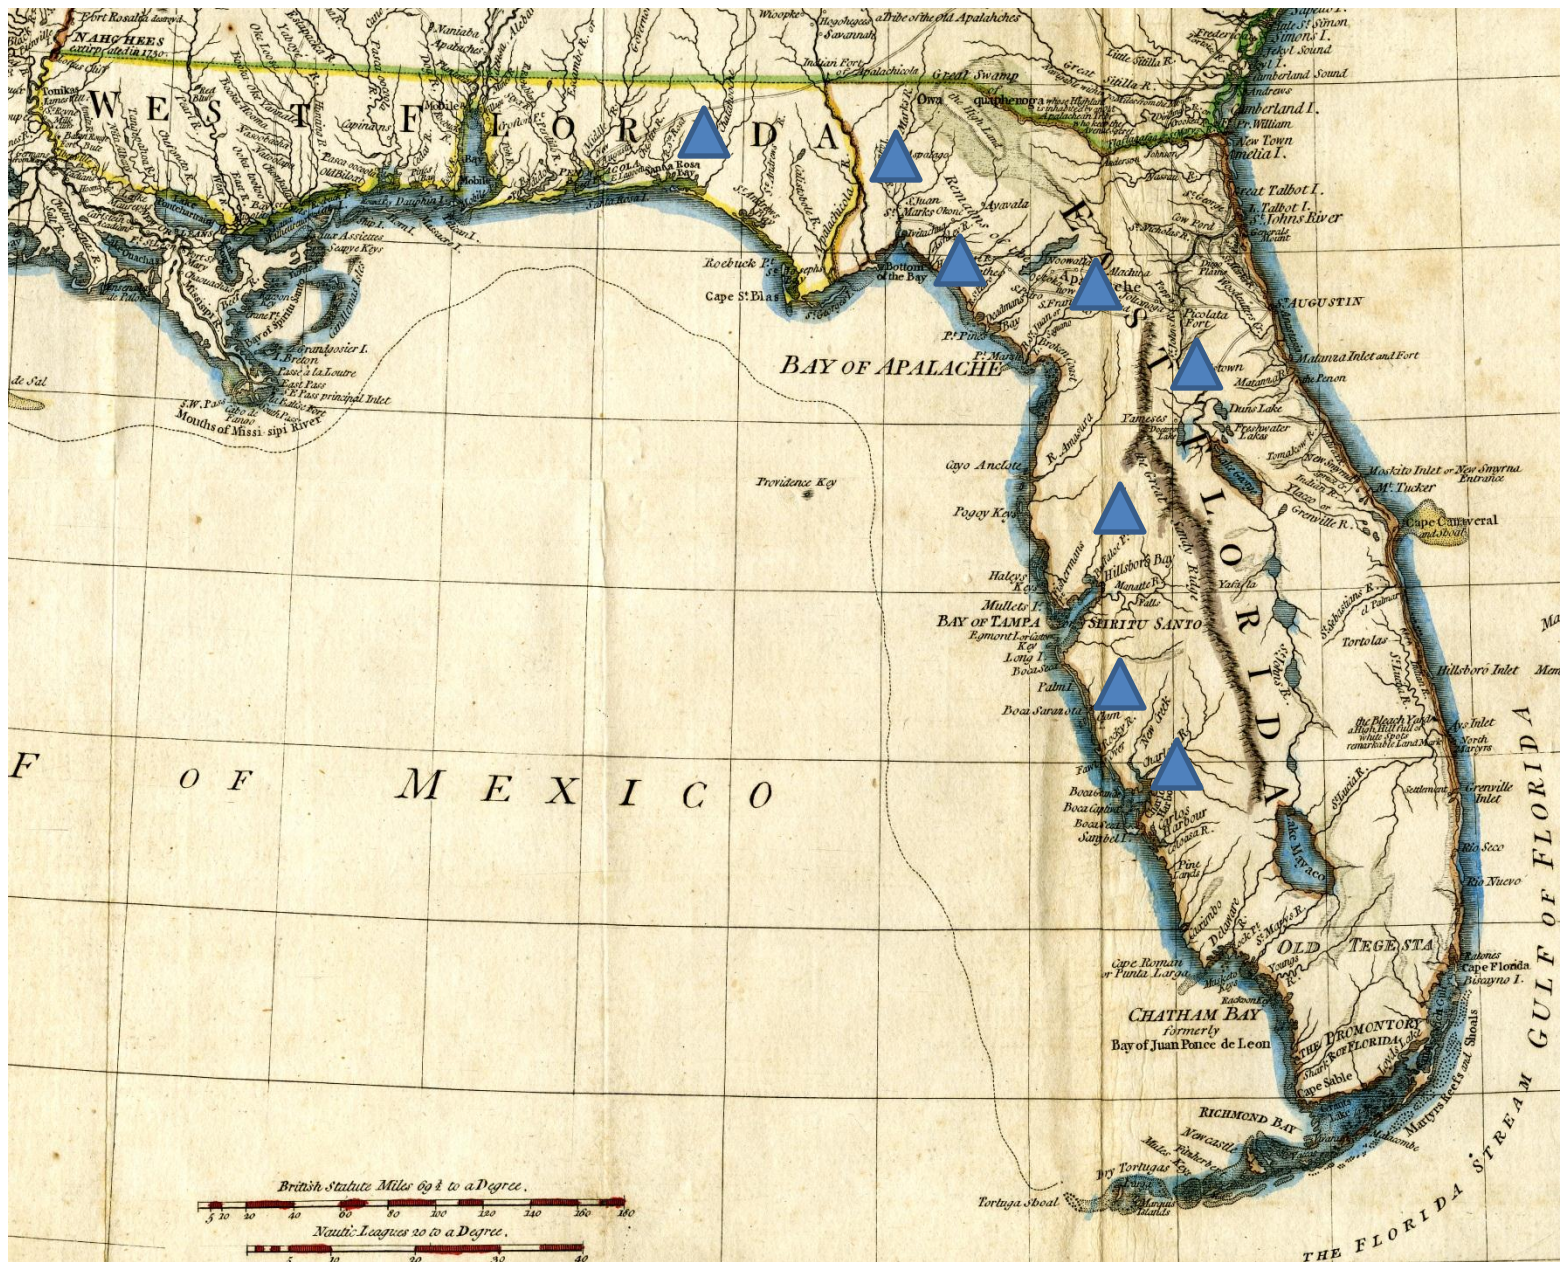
Fort Rosalie destroyed
NATCHEES extirpated in 1730
WEST FLORIDA
EAST FLORIDA
Great Swamp
Great Satilla R.
Cumberland Sound
Cumberland I.
Amelia I.
Great Talbot I.
St. Johns River
St. AUGUSTIN
Matanza Inlet and Fort
Duns Lake
Pensacola
Mobile
Lake Pontchartrain
New Orleans
Roebuck Pt.
Cape St. Blas
Bottom of the Bay
BAY OF APALACHE
Mouths of Missisipi River
Providence Key
Cayo Anclote
Pogoy Keys
Haleys Keys
Mullets I.
BAY OF TAMPA
Egmont I.
Long I.
Palm I.
Boca Sarasota
Hillsboro Bay
ESPIRITU SANTO
Moskito Inlet or New Smyrna Entrance
Mt. Tucker
Cape Canaveral and Shoal
Hillsboro Inlet
Grenville Inlet
Rio Seco
Rio Nuevo
Cape Florida
Biscayno I.
OF MEXICO
Sanibel I.
Charlotte Harbour
Cape Roman or Punta Larga
CHATHAM BAY formerly Bay of Juan Ponce de Leon
OLD TEGESTA
THE PROMONTORY
Cape Sable
RICHMOND BAY
Dry Tortugas
Tortuga Shoal
Martyrs Reefs and Shoals
GULF OF FLORIDA
THE FLORIDA STREAM
British Statute Miles 69½ to a Degree.
5 10 20 40 60 80 100 120 140 160 180
Nautic Leagues 20 to a Degree.
5 10 20 30 40